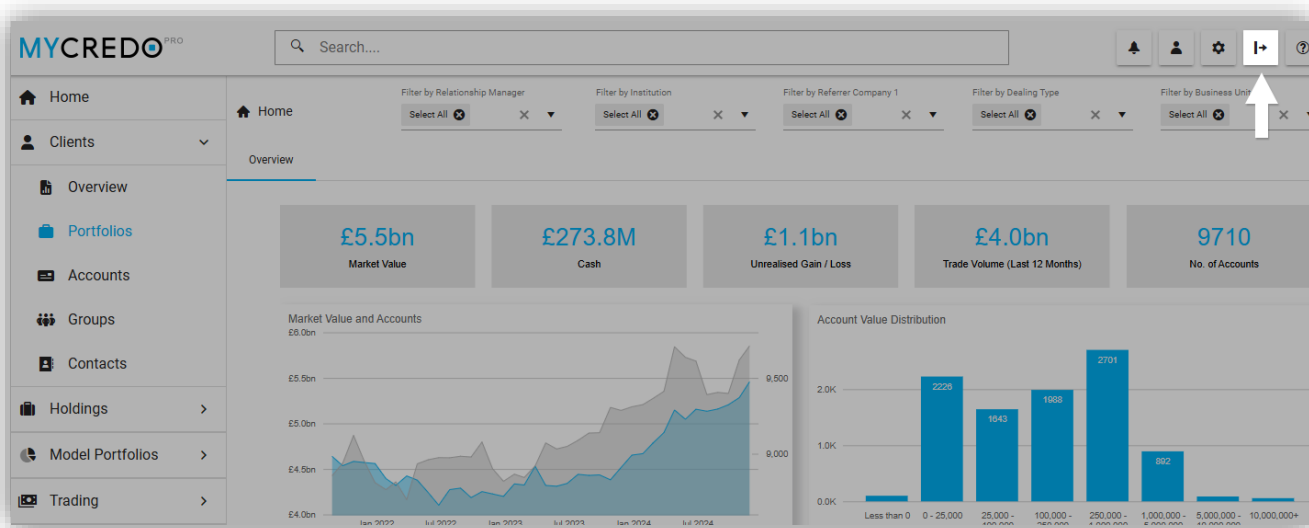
MYCREDO PRO

Search....

Home
Clients
Overview
Portfolios
Accounts
Groups
Contacts
Holdings
Model Portfolios
Trading

Home

Filter by Relationship Manager
Select All

Filter by Institution
Select All

Filter by Referrer Company 1
Select All

Filter by Dealing Type
Select All

Filter by Business Unit
Select All

Overview

£5.5bn
Market Value

£273.8M
Cash

£1.1bn
Unrealised Gain / Loss

£4.0bn
Trade Volume (Last 12 Months)

9710
No. of Accounts

Market Value and Accounts
£6.0bn
£5.5bn
£5.0bn
£4.5bn
£4.0bn
9,500
9,000
Jan 2022
Jul 2022
Jan 2023
Jul 2023
Jan 2024
Jul 2024

Account Value Distribution
2.0K
1.0K
0.0K
2226
1643
1988
2701
892
Less than 0
0 - 25,000
25,000 - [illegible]
100,000 - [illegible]
250,000 - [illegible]
1,000,000 - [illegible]
5,000,000 - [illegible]
10,000,000+